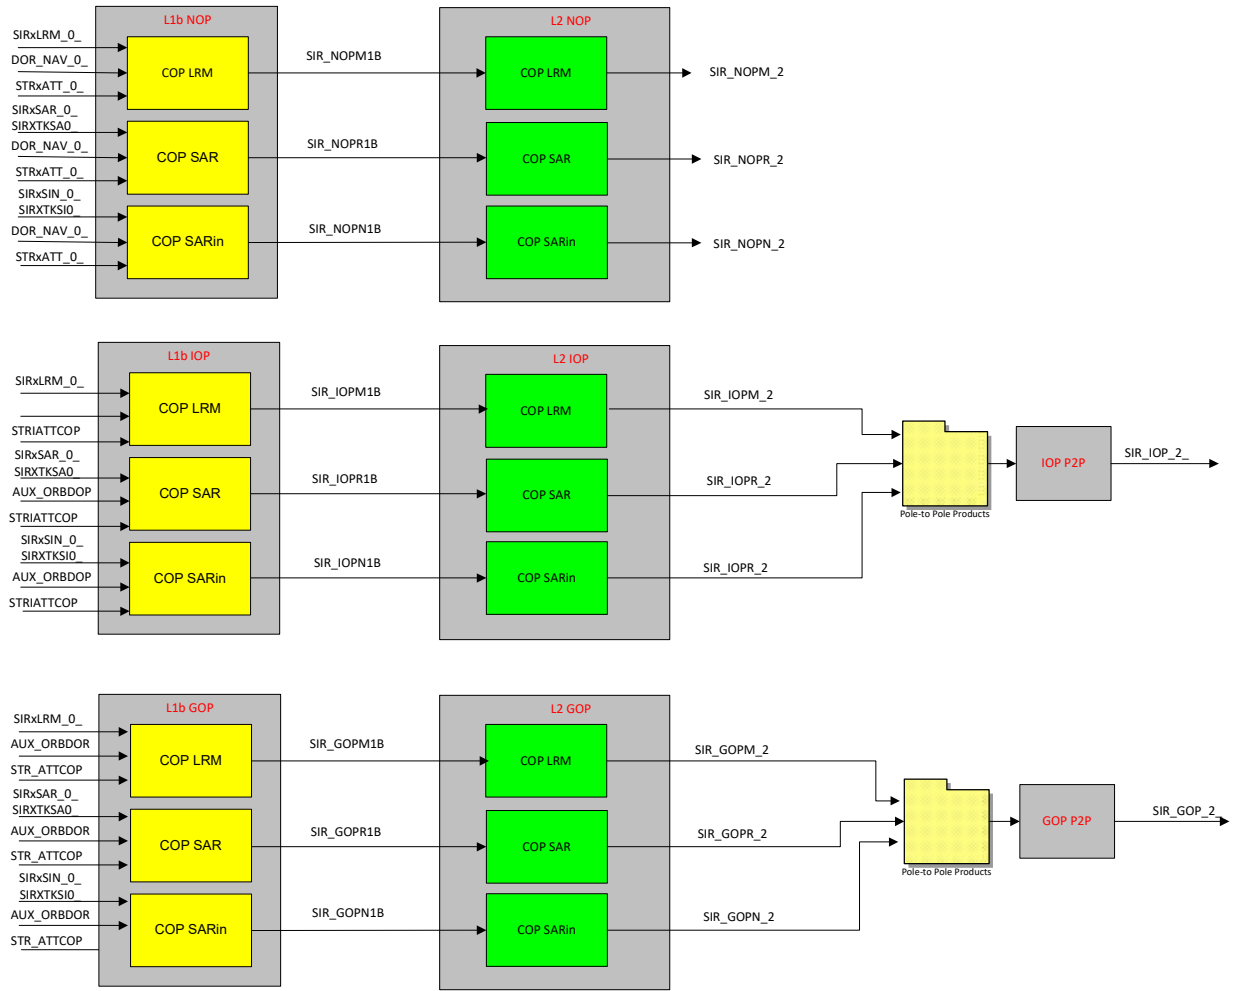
L1b NOP

SIRxLRM_0_
DOR_NAV_0_
STRxATT_0_
COP LRM

SIRxSAR_0_
SIRXTKSA0_
DOR_NAV_0_
STRxATT_0_
COP SAR

SIRxSIN_0_
SIRXTKSI0_
DOR_NAV_0_
STRxATT_0_
COP SARin

SIR_NOPM1B
SIR_NOPR1B
SIR_NOPN1B

L2 NOP
COP LRM
COP SAR
COP SARin

SIR_NOPM_2
SIR_NOPR_2
SIR_NOPN_2

L1b IOP

SIRxLRM_0_
STRIATTCOP
COP LRM

SIRxSAR_0_
SIRXTKSA0_
AUX_ORBDOP
STRIATTCOP
COP SAR

SIRxSIN_0_
SIRXTKSI0_
AUX_ORBDOP
STRIATTCOP
COP SARin

SIR_IOPM1B
SIR_IOPR1B
SIR_IOPN1B

L2 IOP
COP LRM
COP SAR
COP SARin

SIR_IOPM_2
SIR_IOPR_2
SIR_IOPR_2

Pole-to Pole Products
IOP P2P
SIR_IOP_2_

L1b GOP

SIRxLRM_0_
AUX_ORBDOR
STR_ATTCOP
COP LRM

SIRxSAR_0_
SIRXTKSA0_
AUX_ORBDOR
STR_ATTCOP
COP SAR

SIRxSIN_0_
SIRXTKSI0_
AUX_ORBDOR
STR_ATTCOP
COP SARin

SIR_GOPM1B
SIR_GOPR1B
SIR_GOPN1B

L2 GOP
COP LRM
COP SAR
COP SARin

SIR_GOPM_2
SIR_GOPR_2
SIR_GOPN_2

Pole-to Pole Products
GOP P2P
SIR_GOP_2